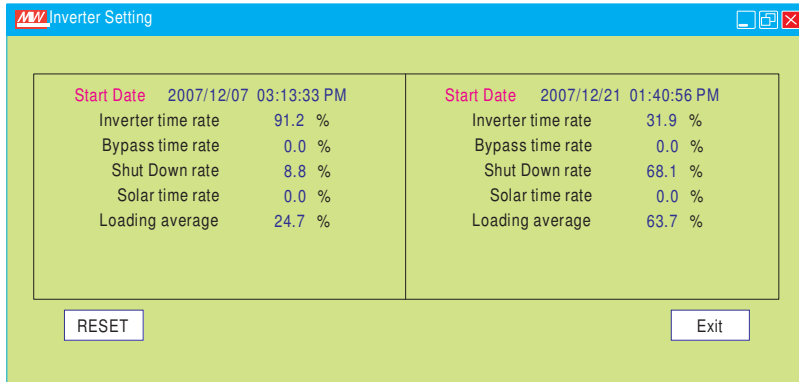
MW Inverter Setting

Start Date 2007/12/07 03:13:33 PM
Inverter time rate 91.2 %
Bypass time rate 0.0 %
Shut Down rate 8.8 %
Solar time rate 0.0 %
Loading average 24.7 %

Start Date 2007/12/21 01:40:56 PM
Inverter time rate 31.9 %
Bypass time rate 0.0 %
Shut Down rate 68.1 %
Solar time rate 0.0 %
Loading average 63.7 %

RESET

Exit